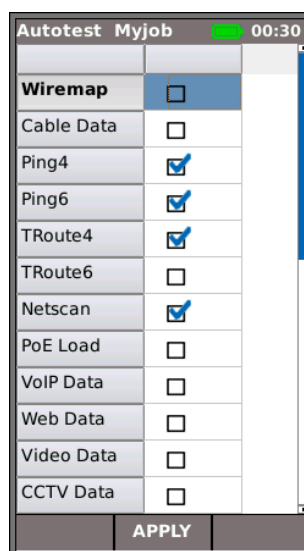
Autotest Myjob 00:30

| | |
|---|---|
| Wiremap | ☐ |
| Cable Data | ☐ |
| Ping4 | ☑ |
| Ping6 | ☑ |
| TRoute4 | ☑ |
| TRoute6 | ☐ |
| Netscan | ☑ |
| PoE Load | ☐ |
| VoIP Data | ☐ |
| Web Data | ☐ |
| Video Data | ☐ |
| CCTV Data | ☐ |

APPLY